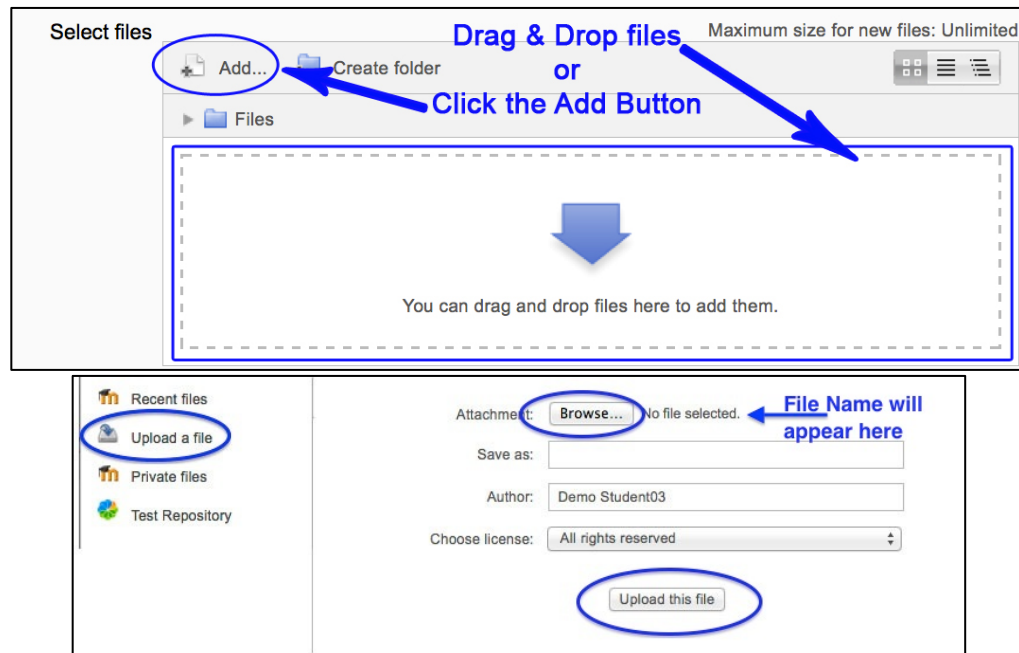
Select files

Drag & Drop files
or
Click the Add Button

Maximum size for new files: Unlimited

Add...

Create folder

Files

You can drag and drop files here to add them.

Recent files

Upload a file

Private files

Test Repository

Attachment: Browse... No file selected.

File Name will appear here

Save as:

Author: Demo Student03

Choose license: All rights reserved

Upload this file